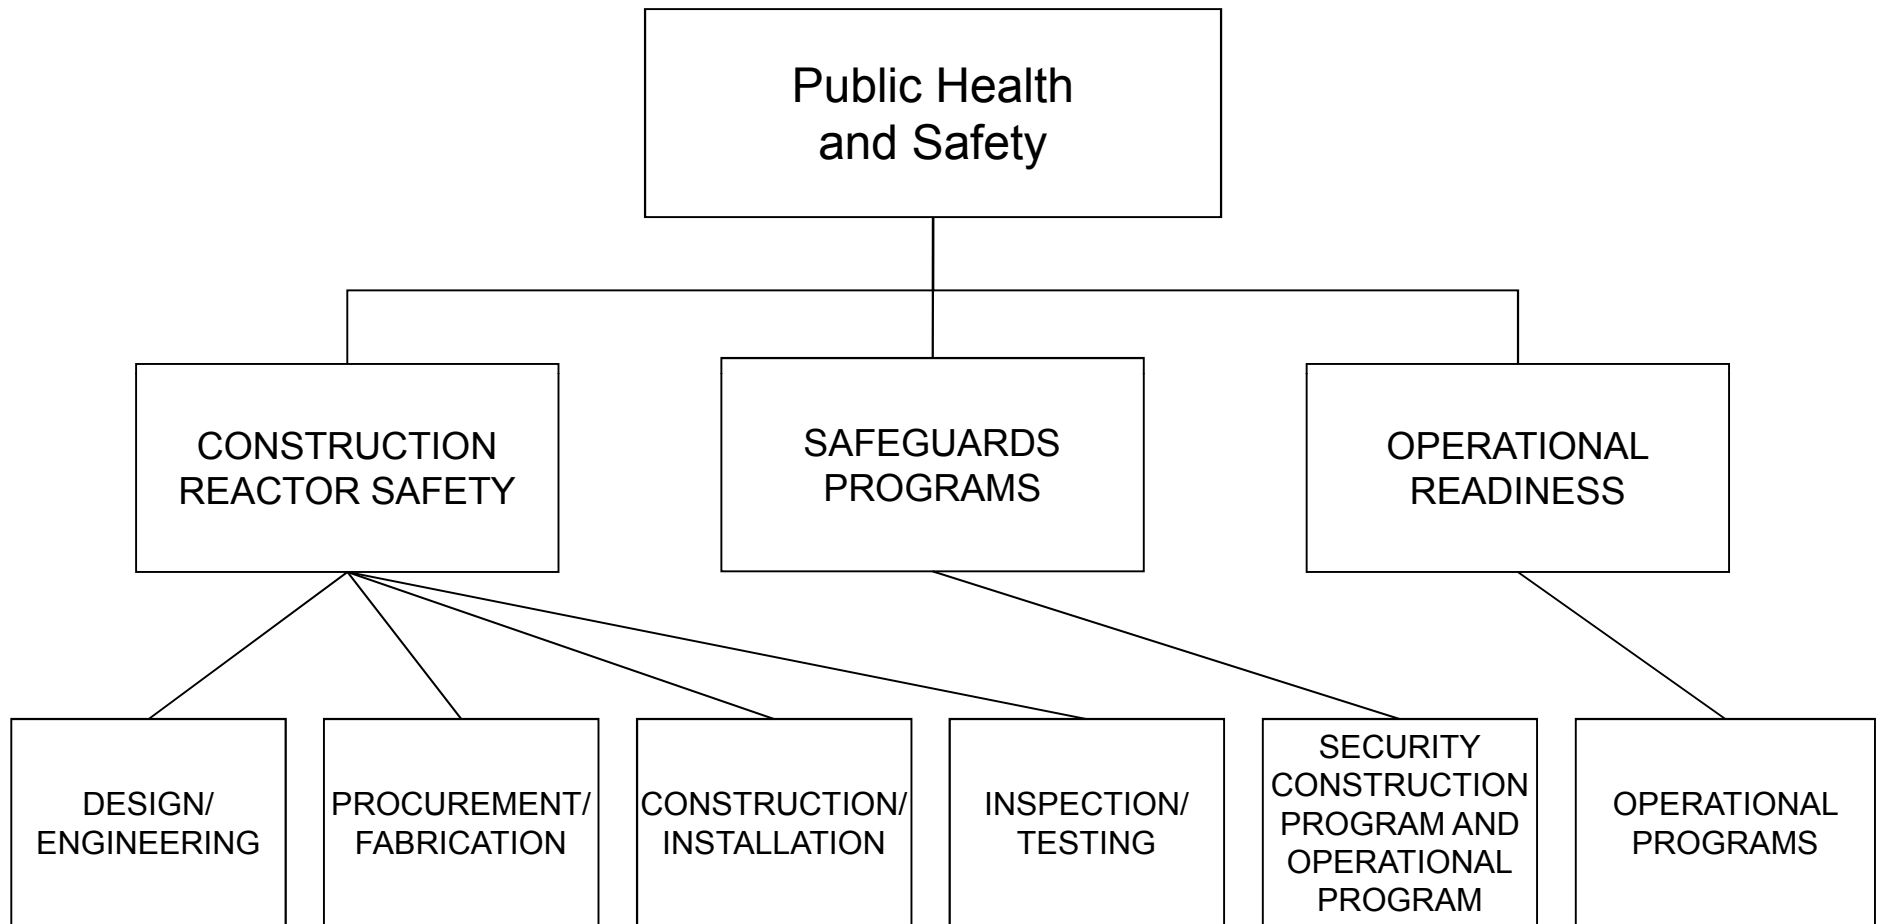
Public Health and Safety

CONSTRUCTION REACTOR SAFETY

SAFEGUARDS PROGRAMS

OPERATIONAL READINESS

DESIGN/ ENGINEERING

PROCUREMENT/ FABRICATION

CONSTRUCTION/ INSTALLATION

INSPECTION/ TESTING

SECURITY CONSTRUCTION PROGRAM AND OPERATIONAL PROGRAM

OPERATIONAL PROGRAMS